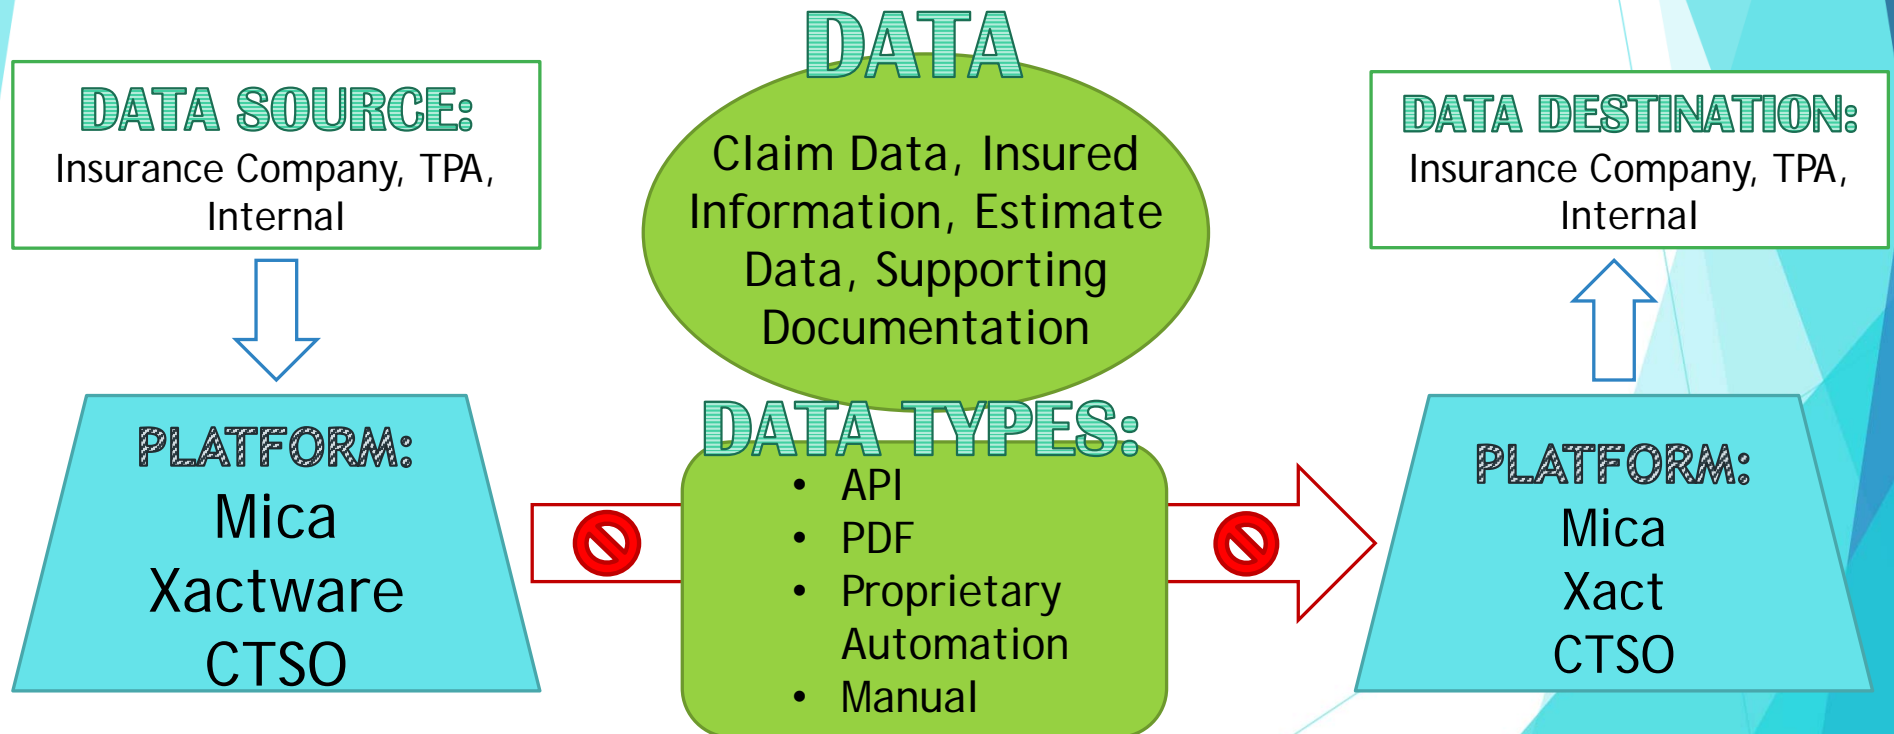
DATA SOURCE:
Insurance Company, TPA, Internal

DATA

Claim Data, Insured Information, Estimate Data, Supporting Documentation

DATA DESTINATION:
Insurance Company, TPA, Internal

PLATFORM:
Mica
Xactware
CTSO

DATA TYPES:
- API
- PDF
- Proprietary Automation
- Manual

PLATFORM:
Mica
Xact
CTSO